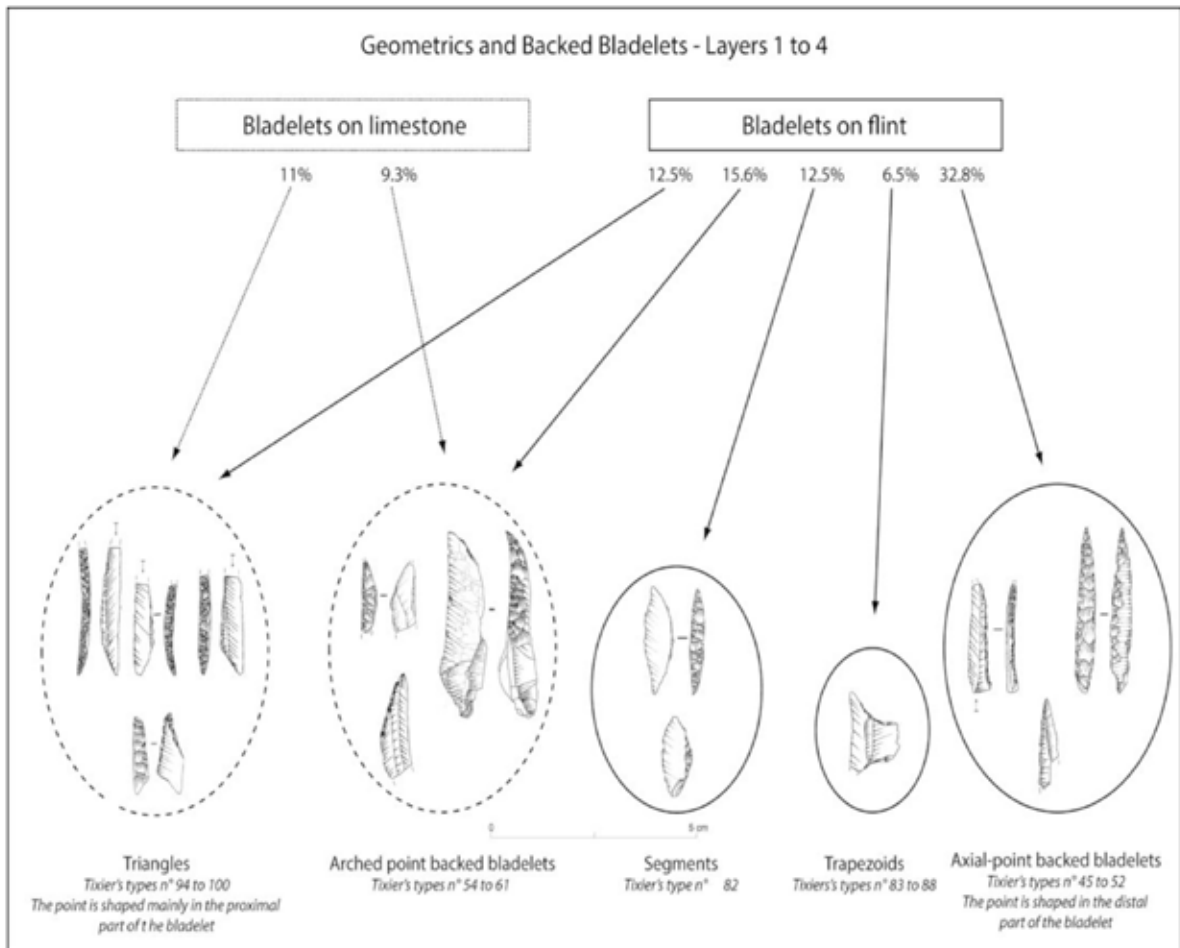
Geometrics and Backed Bladelets - Layers 1 to 4

Bladelets on limestone

Bladelets on flint

11%

9.3%

12.5%

15.6%

12.5%

6.5%

32.8%

0

5 cm

Triangles
Tixier's types n° 94 to 100
The point is shaped mainly in the proximal part of t he bladelet

Arched point backed bladelets
Tixier's types n° 54 to 61

Segments
Tixier's type n° 82

Trapezoids
Tixiers's types n° 83 to 88

Axial-point backed bladelets
Tixier's types n° 45 to 52
The point is shaped in the distal part of the bladelet